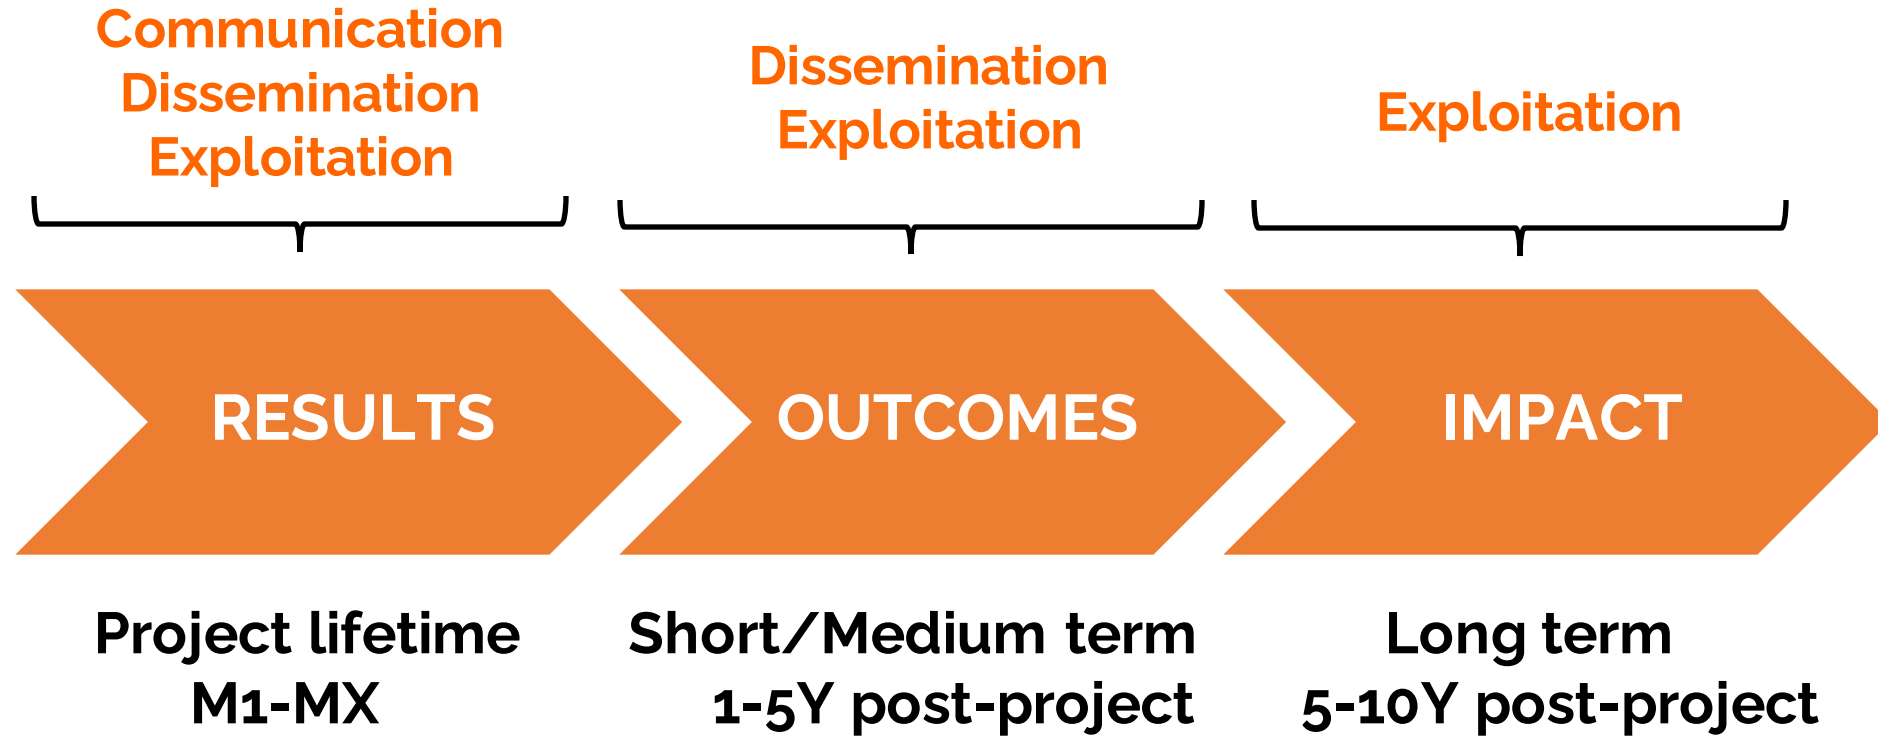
Communication
Dissemination
Exploitation

Dissemination
Exploitation

Exploitation

RESULTS

OUTCOMES

IMPACT

Project lifetime
M1-MX

Short/Medium term
1-5Y post-project

Long term
5-10Y post-project